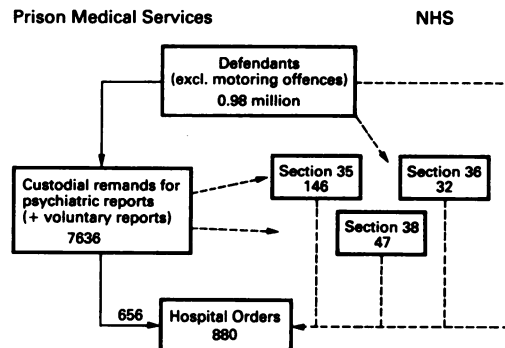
Prison Medical Services

NHS

Defendants (excl. motoring offences) 0.98 million

Custodial remands for psychiatric reports (+ voluntary reports) 7636

Section 35 146

Section 36 32

Section 38 47

656

Hospital Orders 880